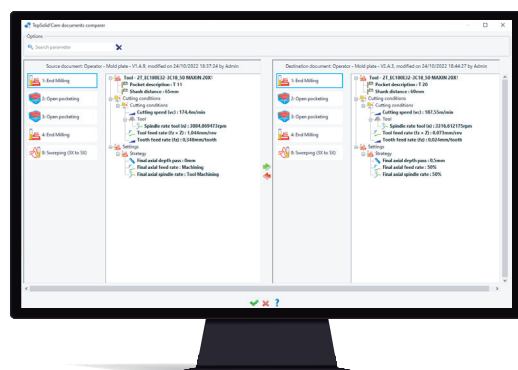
TopSolid'Cam documents comparer

Options

Search parameter

Source document: Operator - Mold plate - V1.4.8, modified on 24/10/2022 18:37:24 by Admin

1: End Milling
2: Open pocketing
3: Open pocketing
4: End Milling
5: Sweeping (3X to 5X)

Tool - 2T_EC100B32-2C10_50 MAXIN 200
Pocket description : T 11
Shank distance : 65mm
Cutting conditions
Cutting conditions
Cutting speed (vc) : 174,4m/min
Tool
Spindle rate tool (n) : 3004,009473rpm
Tool feed rate (fz × Z) : 1,044mm/rev
Tooth feed rate (fz) : 0,348mm/tooth
Settings
Strategy
Final axial depth pass : 0mm
Final axial feed rate : Machining
Final axial spindle rate : Tool Machining

Destination document: Operator - Mold plate - V2.4.3, modified on 24/10/2022 18:44:27 by Admin

1: End Milling
2: Open pocketing
3: Open pocketing
4: End Milling
5: Sweeping (3X to 5X)

Tool - 2T_EC100B32-2C10_50 MAXIN 200
Pocket description : T 20
Shank distance : 60mm
Cutting conditions
Cutting conditions
Cutting speed (vc) : 187,55m/min
Tool
Spindle rate tool (n) : 3316,012173rpm
Tool feed rate (fz × Z) : 0,073mm/rev
Tooth feed rate (fz) : 0,027mm/tooth
Settings
Strategy
Final axial depth pass : 0,5mm
Final axial feed rate : 50%
Final axial spindle rate : 50%

?